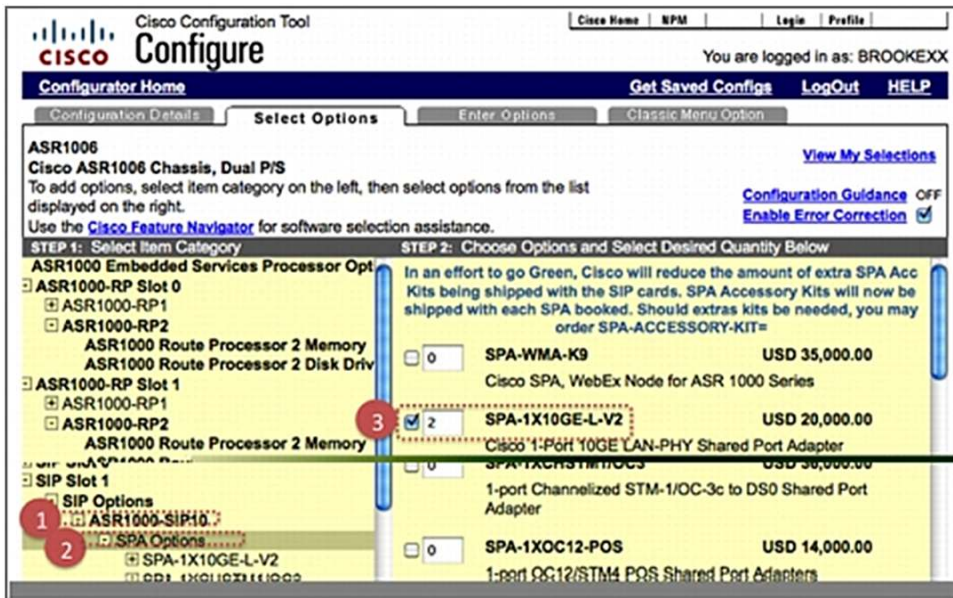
cisco Cisco Configuration Tool
Configure

Cisco Home | NPM | Login | Profile

You are logged in as: BROOKEXX

Configurator Home

Get Saved Configs LogOut HELP

Configuration Details Select Options Enter Options Classic Menu Option

ASR1006
Cisco ASR1006 Chassis, Dual P/S
To add options, select item category on the left, then select options from the list displayed on the right.
Use the Cisco Feature Navigator for software selection assistance.

View My Selections

Configuration Guidance OFF
Enable Error Correction

STEP 1: Select Item Category

ASR1000 Embedded Services Processor Opt
ASR1000-RP Slot 0
ASR1000-RP1
ASR1000-RP2
ASR1000 Route Processor 2 Memory
ASR1000 Route Processor 2 Disk Driv
ASR1000-RP Slot 1
ASR1000-RP1
ASR1000-RP2
ASR1000 Route Processor 2 Memory
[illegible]
SIP Slot 1
SIP Options
1 ASR1000-SIP10
2 SPA Options
SPA-1X10GE-L-V2
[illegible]

STEP 2: Choose Options and Select Desired Quantity Below

In an effort to go Green, Cisco will reduce the amount of extra SPA Acc Kits being shipped with the SIP cards. SPA Accessory Kits will now be shipped with each SPA booked. Should extras kits be needed, you may order SPA-ACCESSORY-KIT=

0 SPA-WMA-K9 USD 35,000.00
Cisco SPA, WebEx Node for ASR 1000 Series

3 2 SPA-1X10GE-L-V2 USD 20,000.00
Cisco 1-Port 10GE LAN-PHY Shared Port Adapter

0 SPA-1XCHSTM1/OC3 USD 30,000.00
1-port Channelized STM-1/OC-3c to DS0 Shared Port Adapter

0 SPA-1XOC12-POS USD 14,000.00
1-port OC12/STM4 POS Shared Port Adapters